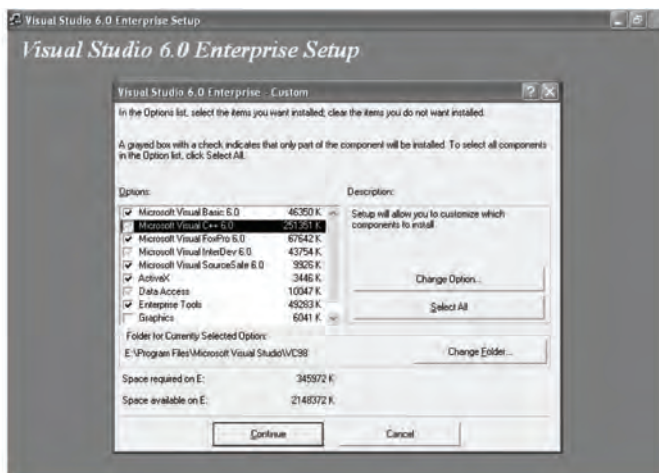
Visual Studio 6.0 Enterprise Setup

Visual Studio 6.0 Enterprise Setup

Visual Studio 6.0 Enterprise - Custom

In the Options list, select the items you want installed; clear the items you do not want installed.

A grayed box with a check indicates that only part of the component will be installed. To select all components in the Option list, click Select All.

Options:

| | | |
|---|---|---|
| ✓ | Microsoft Visual Basic 6.0 | 46350 K |
| ✓ | Microsoft Visual C++ 6.0 | 251351 K |
| ✓ | Microsoft Visual FoxPro 6.0 | 67642 K |
| ✓ | Microsoft Visual InterDev 6.0 | 43754 K |
| ✓ | Microsoft Visual SourceSafe 6.0 | 3926 K |
| ✓ | ActiveX | 3446 K |
| ✓ | Data Access | 10047 K |
| ✓ | Enterprise Tools | 49283 K |
| | Graphics | 6041 K |

Description:

Setup will allow you to customize which components to install.

Change Option...

Select All

Folder for Currently Selected Option:

E:\Program Files\Microsoft Visual Studio\VC98

Change Folder...

Space required on E: 345972 K

Space available on E: 2148372 K

Continue

Cancel